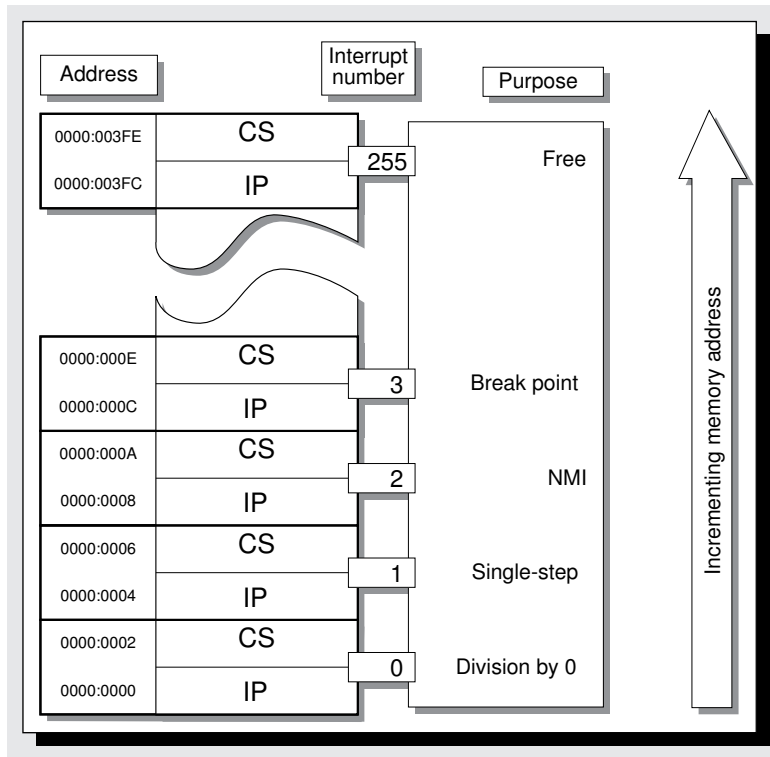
Address

Interrupt number

Purpose

0000:003FE
CS
255
Free
0000:003FC
IP

0000:000E
CS
3
Break point
0000:000C
IP

0000:000A
CS
2
NMI
0000:0008
IP

0000:0006
CS
1
Single-step
0000:0004
IP

0000:0002
CS
0
Division by 0
0000:0000
IP

Incrementing memory address